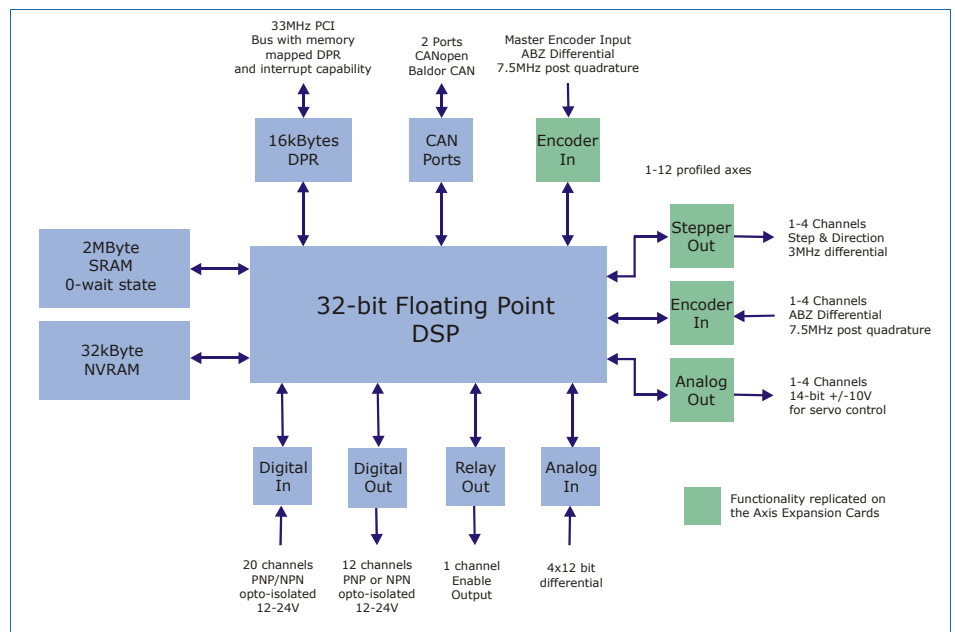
33MHz PCI
Bus with memory
mapped DPR
and interrupt capability

2 Ports
CANopen
Baldor CAN

Master Encoder Input
ABZ Differential
7.5MHz post quadrature

16kBytes
DPR

CAN
Ports

Encoder
In

1-12 profiled axes

2MByte
SRAM
0-wait state

32kByte
NVRAM

32-bit Floating Point
DSP

Stepper
Out

1-4 Channels
Step & Direction
3MHz differential

Encoder
In

1-4 Channels
ABZ Differential
7.5MHz post quadrature

Analog
Out

1-4 Channels
14-bit +/-10V
for servo control

Digital
In

Digital
Out

Relay
Out

Analog
In

Functionality replicated on
the Axis Expansion Cards

20 channels
PNP/NPN
opto-isolated
12-24V

12 channels
PNP or NPN
opto-isolated
12-24V

1 channel
Enable
Output

4x12 bit
differential